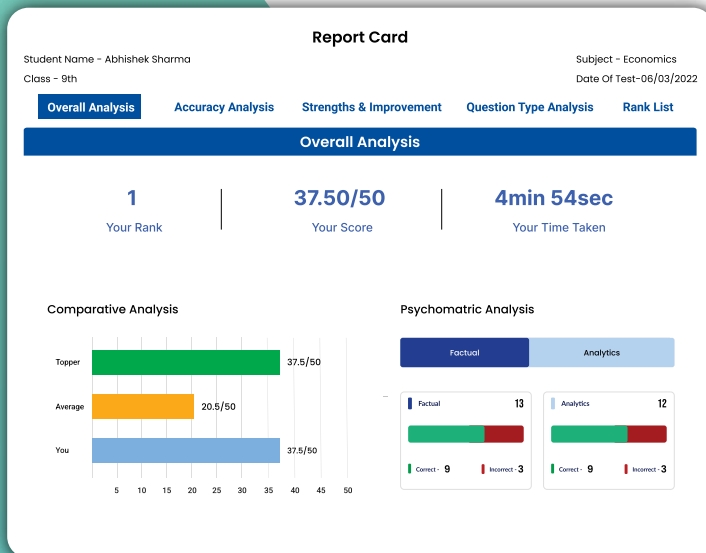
Report Card

Student Name - Abhishek Sharma

Class - 9th

Subject - Economics

Date Of Test-06/03/2022

Overall Analysis

Accuracy Analysis

Strengths & Improvement

Question Type Analysis

Rank List

Overall Analysis

1

Your Rank

37.50/50

Your Score

4min 54sec

Your Time Taken

Comparative Analysis

Topper

37.5/50

Average

20.5/50

You

37.5/50

5 10 15 20 25 30 35 40 45 50

Psychomatric Analysis

Factual

Analytics

Factual 13

Correct - 9

Incorrect - 3

Analytics 12

Correct - 9

Incorrect - 3